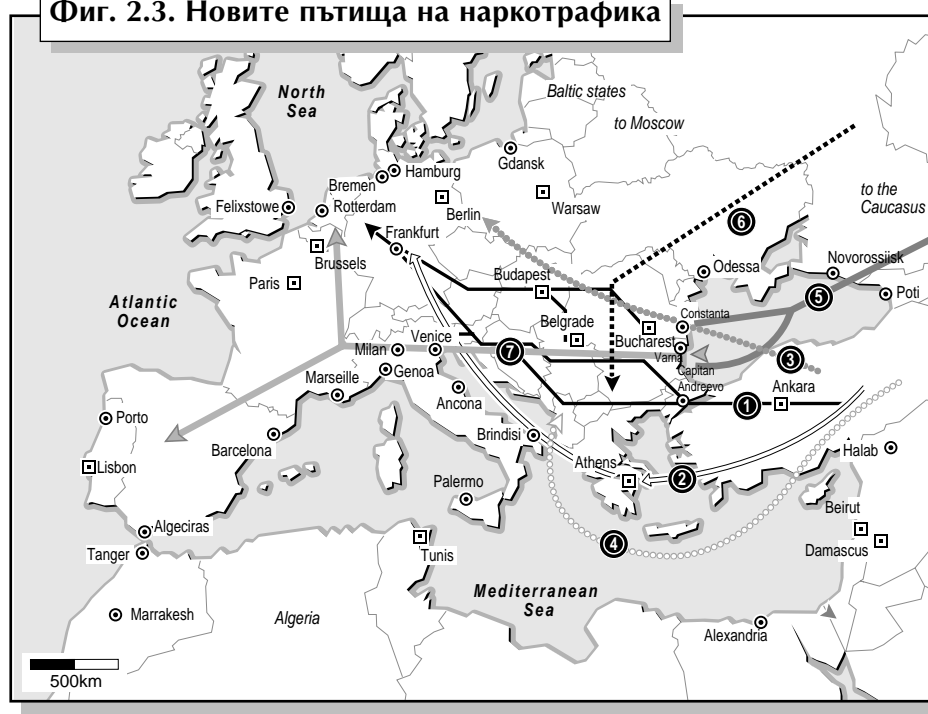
Фиг. 2.3. Новите пътища на наркотрафика

North Sea
Baltic states
to Moscow
Gdansk
Hamburg
Bremen
Felixstowe
Rotterdam
Berlin
Warsaw
to the Caucasus
6
Frankfurt
Brussels
Paris
Atlantic Ocean
Budapest
Odessa
Novorossiisk
5
Poti
Constanta
Belgrade
Bucharest
Varna
3
Milan
Venice
7
Marseille
Genoa
Capitan Andreevo
Ankara
1
Ancona
Porto
Barcelona
Brindisi
Lisbon
Athens
2
Halab
Palermo
Beirut
Algeciras
Tanger
4
Damascus
Tunis
Marrakesh
Algeria
Mediterranean Sea
Alexandria
500km